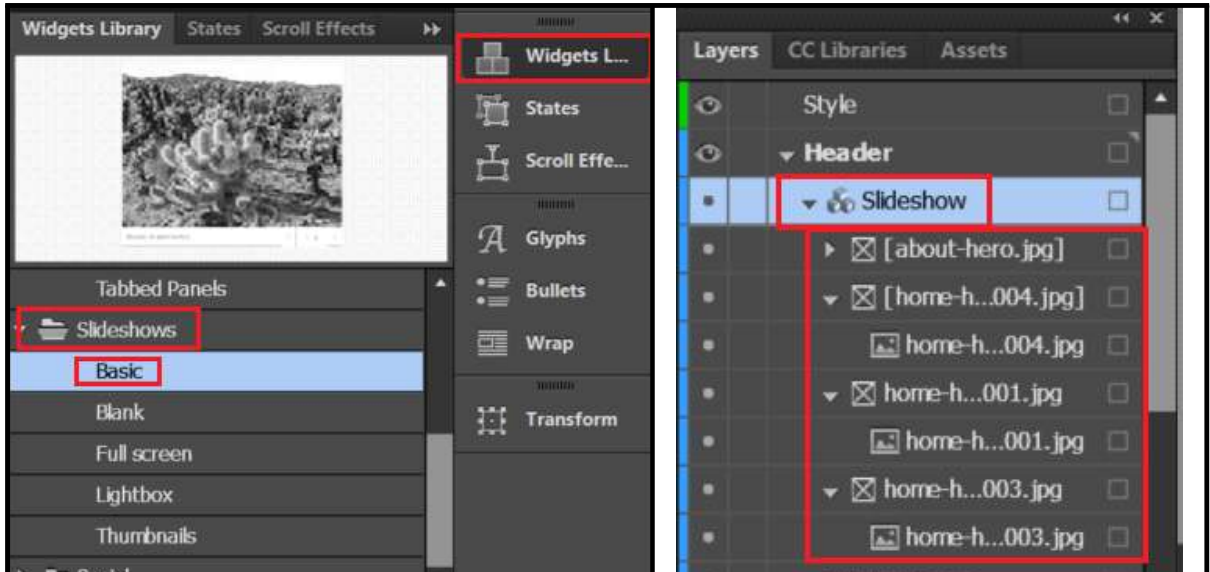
Widgets Library States Scroll Effects

Tabbed Panels
Slideshows
Basic
Blank
Full screen
Lightbox
Thumbnails

Widgets L...
States
Scroll Effe...
Glyphs
Bullets
Wrap
Transform

Layers CC Libraries Assets

Style
Header
Slideshow
[about-hero.jpg]
[home-h...004.jpg]
home-h...004.jpg
home-h...001.jpg
home-h...001.jpg
home-h...003.jpg
home-h...003.jpg